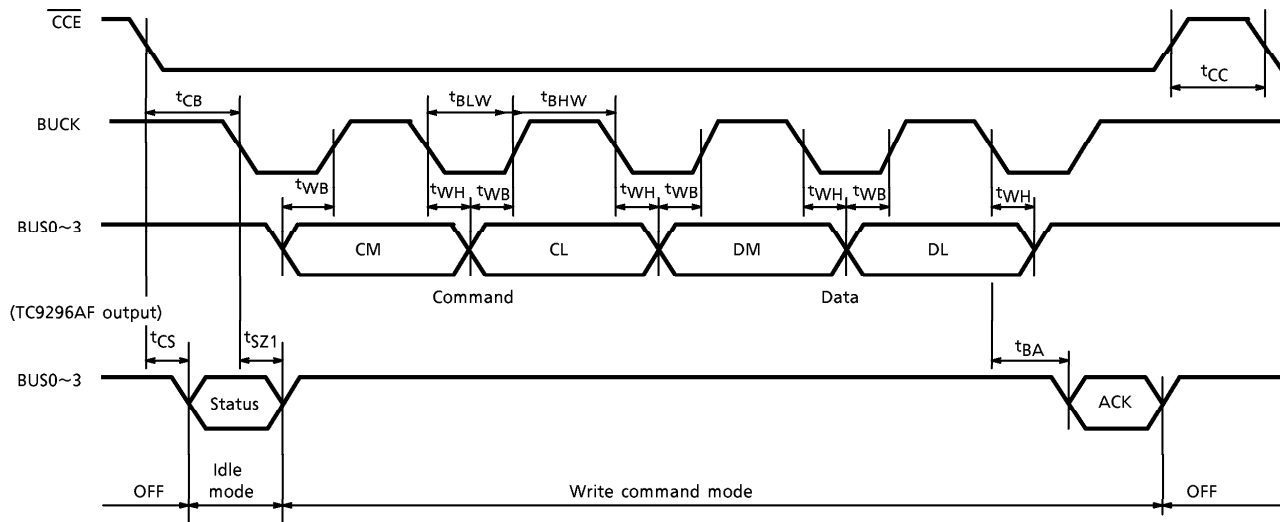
$\overline{\text{CCE}}$

$t_{CC}$

$t_{CB}$

$t_{BLW}$

$t_{BHW}$

BUCK

$t_{WB}$

$t_{WH}$ $t_{WB}$

$t_{WH}$ $t_{WB}$

$t_{WH}$ $t_{WB}$

$t_{WH}$

BUS0~3

CM

CL

DM

DL

Command

Data

(TC9296AF output)

$t_{CS}$

$t_{SZ1}$

$t_{BA}$

BUS0~3

Status

ACK

OFF

Idle mode

Write command mode

OFF